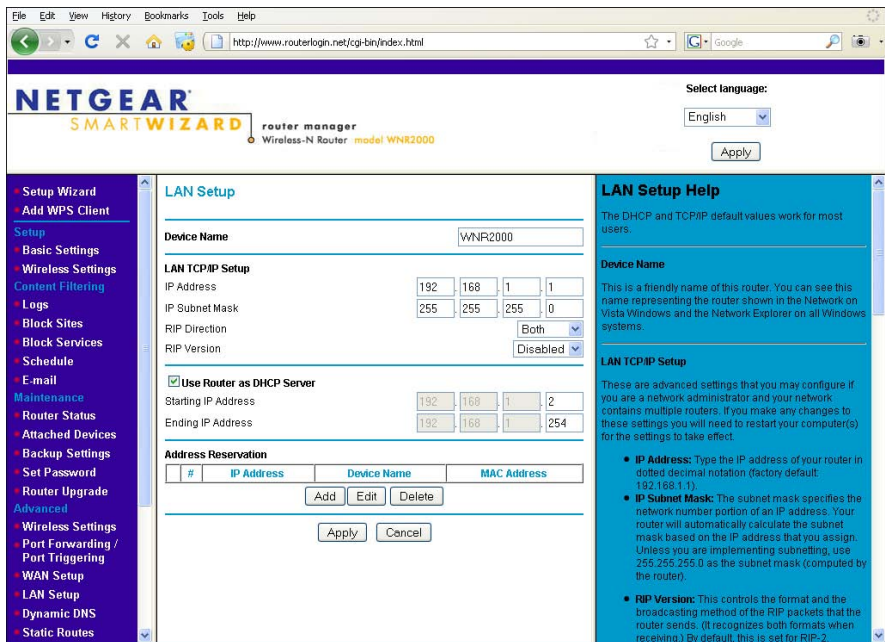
File Edit View History Bookmarks Tools Help

http://www.routerlogin.net/cgi-bin/index.html

Google

NETGEAR
SMARTWIZARD router manager
Wireless-N Router model WNR2000

Select language:
English
Apply

Setup Wizard
Add WPS Client
Setup
Basic Settings
Wireless Settings
Content Filtering
Logs
Block Sites
Block Services
Schedule
E-mail
Maintenance
Router Status
Attached Devices
Backup Settings
Set Password
Router Upgrade
Advanced
Wireless Settings
Port Forwarding / Port Triggering
WAN Setup
LAN Setup
Dynamic DNS
Static Routes

LAN Setup

Device Name WNR2000

LAN TCP/IP Setup
IP Address 192 . 168 . 1 . 1
IP Subnet Mask 255 . 255 . 255 . 0
RIP Direction Both
RIP Version Disabled

Use Router as DHCP Server
Starting IP Address 192 . 168 . 1 . 2
Ending IP Address 192 . 168 . 1 . 254

Address Reservation

| # | IP Address | Device Name | MAC Address |
|---|---|---|---|

Add Edit Delete

Apply Cancel

LAN Setup Help

The DHCP and TCP/IP default values work for most users.

Device Name

This is a friendly name of this router. You can see this name representing the router shown in the Network on Vista Windows and the Network Explorer on all Windows systems.

LAN TCP/IP Setup

These are advanced settings that you may configure if you are a network administrator and your network contains multiple routers. If you make any changes to these settings you will need to restart your computer(s) for the settings to take effect.

• IP Address: Type the IP address of your router in dotted decimal notation (factory default: 192.168.1.1).
• IP Subnet Mask: The subnet mask specifies the network number portion of an IP address. Your router will automatically calculate the subnet mask based on the IP address that you assign. Unless you are implementing subnetting, use 255.255.255.0 as the subnet mask (computed by the router).
• RIP Version: This controls the format and the broadcasting method of the RIP packets that the router sends. (It recognizes both formats when receiving.) By default, this is set for RIP-2.